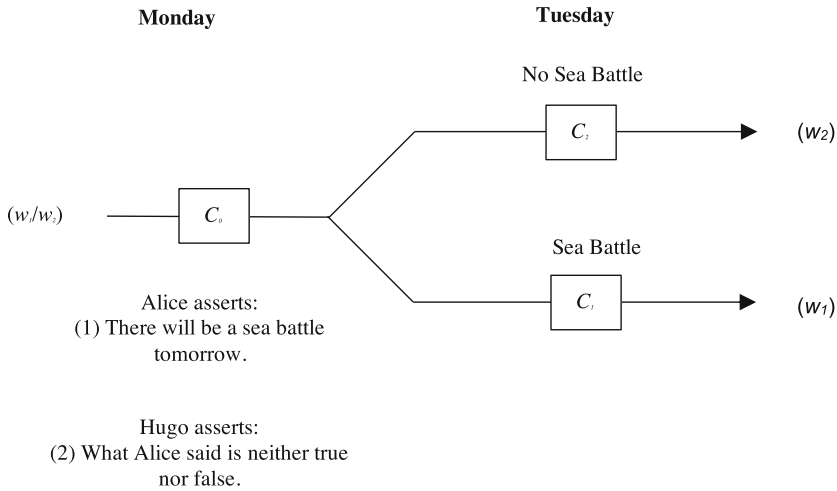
Monday

Tuesday

No Sea Battle

$C_2$

$(w_2)$

$(w_1/w_2)$

$C_0$

Sea Battle

$C_1$

$(w_1)$

Alice asserts:
(1) There will be a sea battle tomorrow.

Hugo asserts:
(2) What Alice said is neither true nor false.